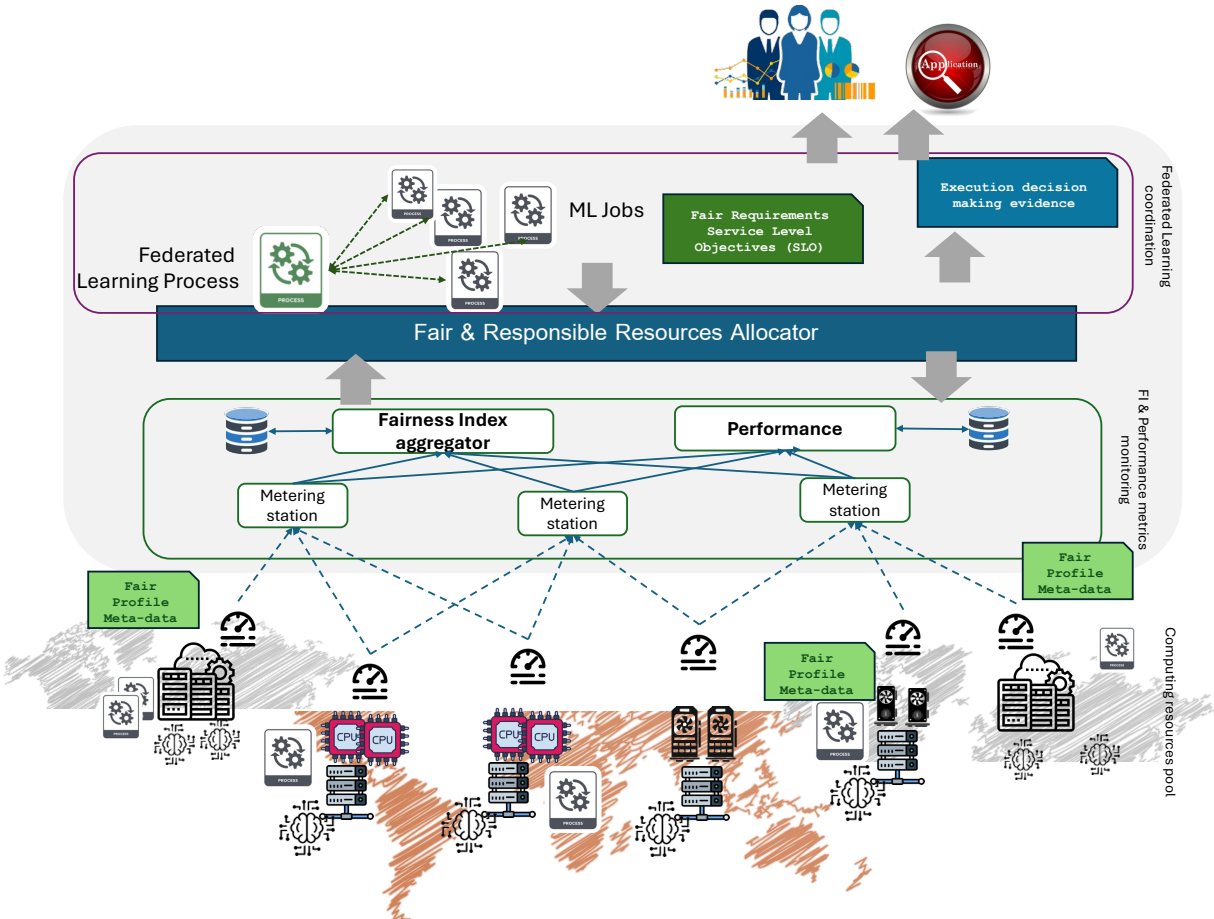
Application

Federated Learning coordination

PROCESS

PROCESS

PROCESS

ML Jobs

Fair Requirements Service Level Objectives (SLO)

Execution decision making evidence

Federated Learning Process

PROCESS

PROCESS

Fair & Responsible Resources Allocator

FI & Performance metrics monitoring

Fairness Index aggregator

Performance

Metering station

Metering station

Metering station

Fair Profile Meta-data

Fair Profile Meta-data

Fair Profile Meta-data

Computing resources pool

PROCESS

PROCESS

PROCESS

CPU

CPU

CPU

CPU

PROCESS

PROCESS

PROCESS